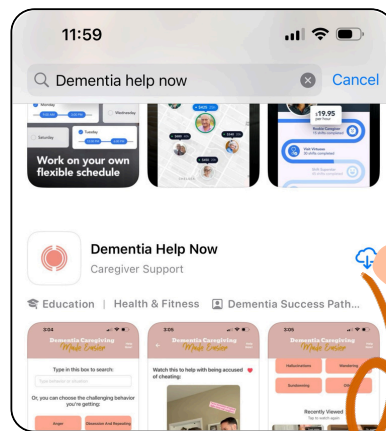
11:59

Dementia help now

Cancel

Monday

Wednesday

Saturday

Tuesday

Work on your own flexible schedule

$19.95

Dementia Help Now

Caregiver Support

Education | Health & Fitness | Dementia Success Path...

3:04

Dementia Caregiving Made Easier

Type in this box to search:

Type behavior or situation

Or, you can choose the challenging behavior you're getting:

Anger

Obsessive And Repeating

3:05

Dementia Caregiving Made Easier

Watch this to help with being accused of cheating:

3:05

Dementia Caregiving Made Easier

Hallucinations

Wandering

Sundowning

Recently Viewed